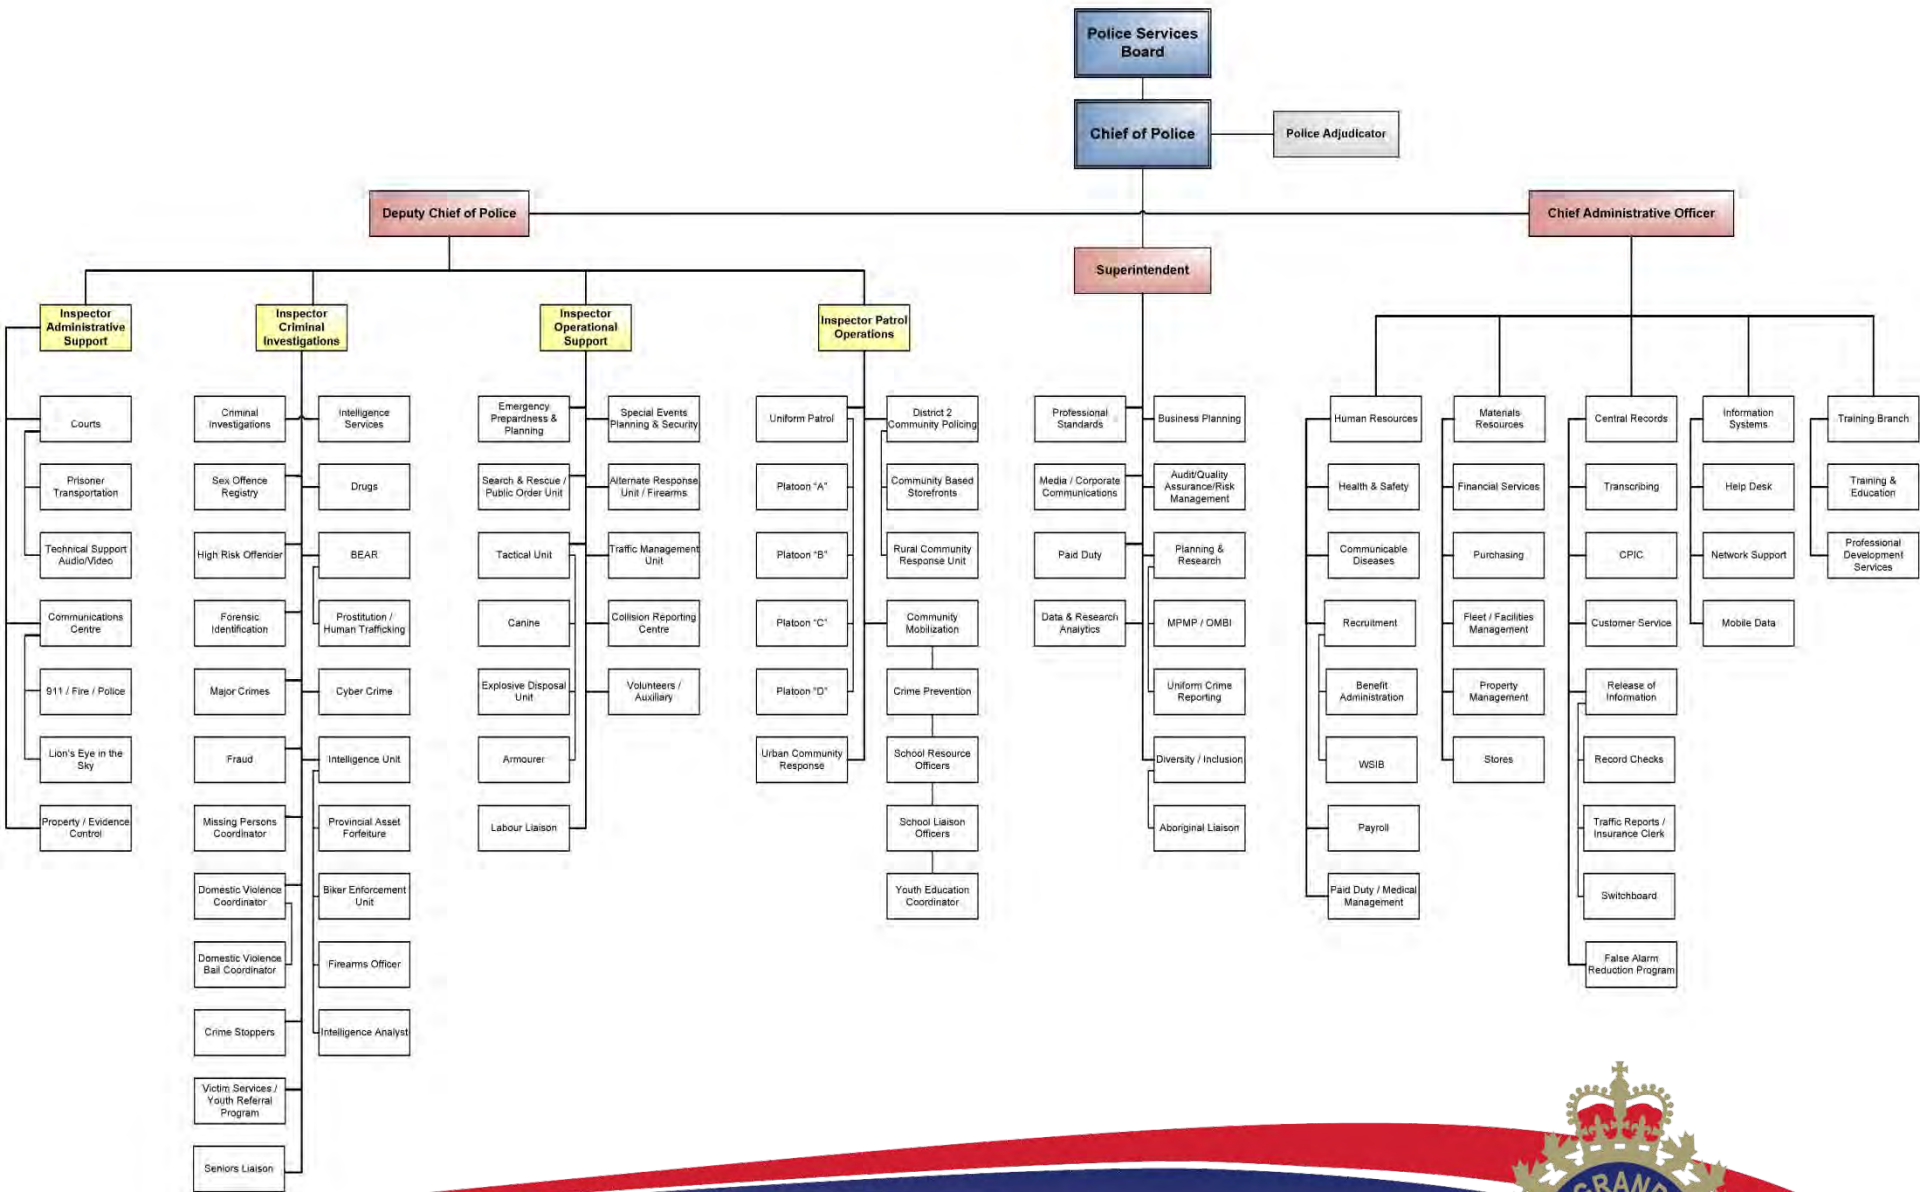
Police Services Board

Chief of Police

Police Adjudicator

Deputy Chief of Police

Chief Administrative Officer

Superintendent

Inspector Administrative Support

Courts

Prisoner Transportation

Technical Support Audio/Video

Communications Centre

911 / Fire / Police

Lion's Eye in the Sky

Property / Evidence Control

Inspector Criminal Investigations

Criminal Investigations

Sex Offence Registry

High Risk Offender

Forensic Identification

Major Crimes

Fraud

Missing Persons Coordinator

Domestic Violence Coordinator

Domestic Violence Bail Coordinator

Crime Stoppers

Victim Services / Youth Referral Program

Seniors Liaison

Intelligence Services

Drugs

BEAR

Prostitution / Human Trafficking

Cyber Crime

Intelligence Unit

Provincial Asset Forfeiture

Biker Enforcement Unit

Firearms Officer

Intelligence Analyst

Inspector Operational Support

Emergency Preparedness & Planning

Search & Rescue / Public Order Unit

Tactical Unit

Canine

Explosive Disposal Unit

Armourer

Labour Liaison

Special Events Planning & Security

Alternate Response Unit / Firearms

Traffic Management Unit

Collision Reporting Centre

Volunteers / Auxiliary

Inspector Patrol Operations

Uniform Patrol

Platoon "A"

Platoon "B"

Platoon "C"

Platoon "D"

Urban Community Response

District 2 Community Policing

Community Based Storefronts

Rural Community Response Unit

Community Mobilization

Crime Prevention

School Resource Officers

School Liaison Officers

Youth Education Coordinator

Professional Standards

Media / Corporate Communications

Paid Duty

Data & Research Analytics

Business Planning

Audit/Quality Assurance/Risk Management

Planning & Research

MPMP / OMBI

Uniform Crime Reporting

Diversity / Inclusion

Aboriginal Liaison

Human Resources

Health & Safety

Communicable Diseases

Recruitment

Benefit Administration

WSIB

Payroll

Paid Duty / Medical Management

Materials Resources

Financial Services

Purchasing

Fleet / Facilities Management

Property Management

Stores

Central Records

Transcribing

CPIC

Customer Service

Release of Information

Record Checks

Traffic Reports / Insurance Clerk

Switchboard

False Alarm Reduction Program

Information Systems

Help Desk

Network Support

Mobile Data

Training Branch

Training & Education

Professional Development Services

GRAN